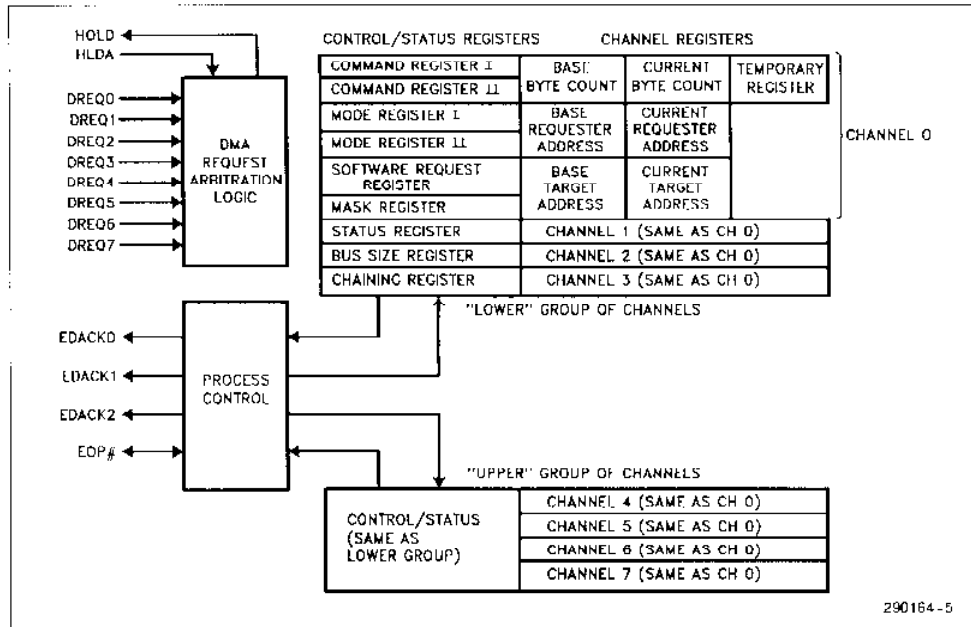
HOLD
HLDA
DREQ0
DREQ1
DREQ2
DREQ3
DREQ4
DREQ5
DREQ6
DREQ7

DMA REQUEST ARBITRATION LOGIC

CONTROL/STATUS REGISTERS

CHANNEL REGISTERS

COMMAND REGISTER I
COMMAND REGISTER II
MODE REGISTER I
MODE REGISTER II
SOFTWARE REQUEST REGISTER
MASK REGISTER
STATUS REGISTER
BUS SIZE REGISTER
CHAINING REGISTER

BASE BYTE COUNT
CURRENT BYTE COUNT
TEMPORARY REGISTER
BASE REQUESTER ADDRESS
CURRENT REQUESTER ADDRESS
BASE TARGET ADDRESS
CURRENT TARGET ADDRESS

CHANNEL 0

CHANNEL 1 (SAME AS CH 0)
CHANNEL 2 (SAME AS CH 0)
CHANNEL 3 (SAME AS CH 0)

"LOWER" GROUP OF CHANNELS

EDACK0
EDACK1
EDACK2
EOP#

PROCESS CONTROL

"UPPER" GROUP OF CHANNELS

CONTROL/STATUS (SAME AS LOWER GROUP)

CHANNEL 4 (SAME AS CH 0)
CHANNEL 5 (SAME AS CH 0)
CHANNEL 6 (SAME AS CH 0)
CHANNEL 7 (SAME AS CH 0)

290164-5